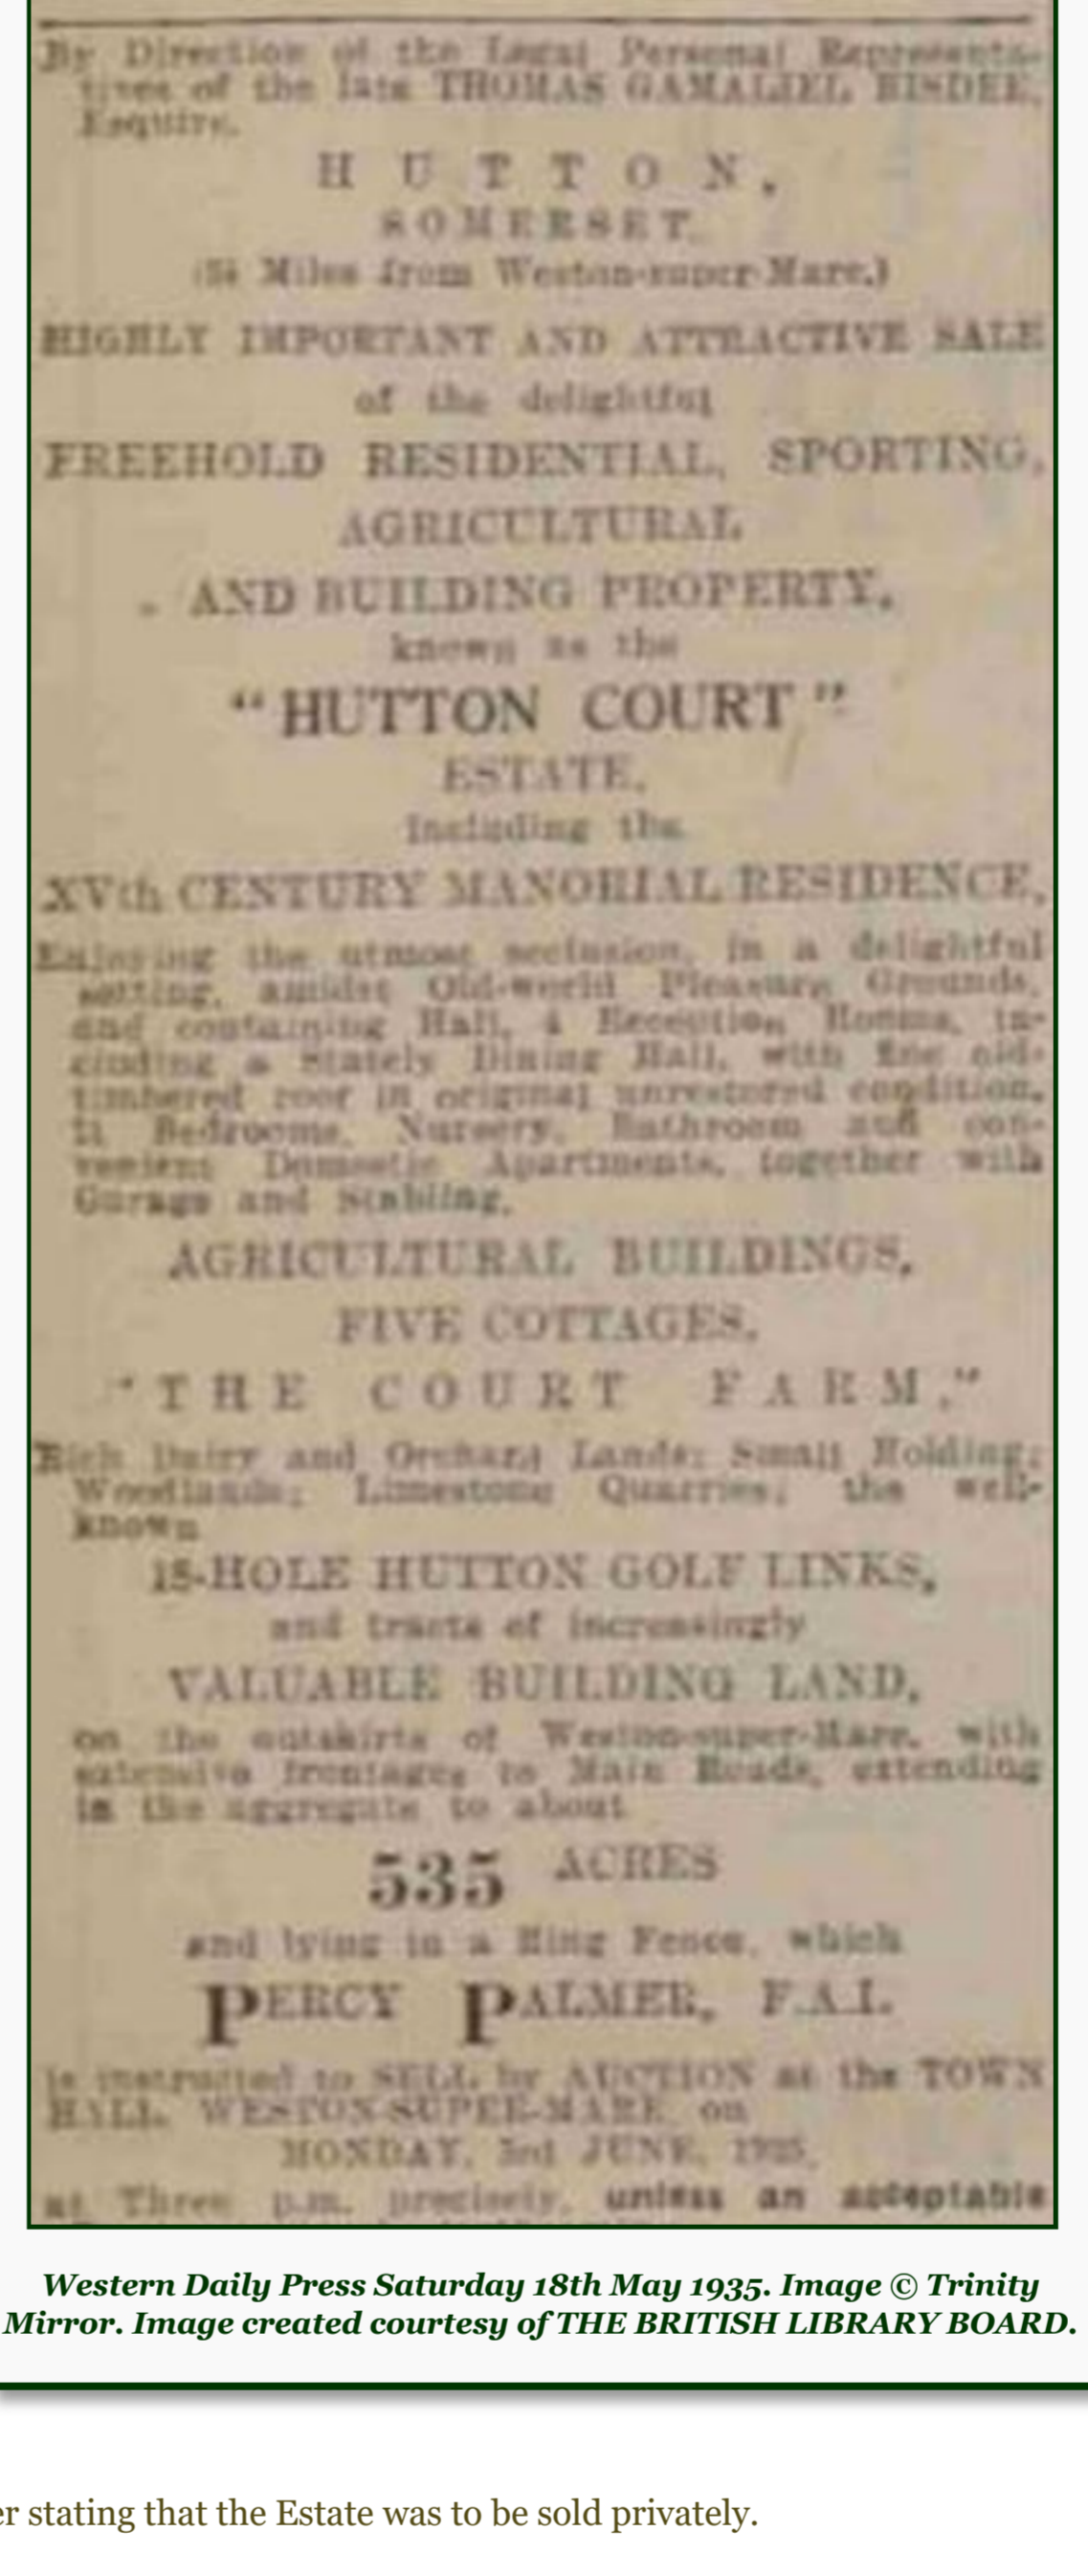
By Direction of the Legal Personal Representatives of the late THOMAS GAMALIEL RIDDER, Esquire.

HUTTON, SOMERSET.
([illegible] Miles from Weston-super-Mare.)

HIGHLY IMPORTANT AND ATTRACTIVE SALE of the delightful FREEHOLD RESIDENTIAL, SPORTING, AGRICULTURAL AND BUILDING PROPERTY, known as the "HUTTON COURT" ESTATE, including the XVth CENTURY MANORIAL RESIDENCE,

Enjoying the utmost seclusion, in a delightful setting, amidst Old-world Pleasure Grounds, and containing Hall, 4 Reception Rooms, including a Stately Dining Hall, with fine old-timbered roof in original unrestored condition, 11 Bedrooms, Nursery, Bathroom and convenient Domestic Apartments, together with Garage and Stabling.

AGRICULTURAL BUILDINGS,
FIVE COTTAGES,
"THE COURT FARM,"

Rich Dairy and Orchard Lands; Small Holding; Woodlands; Limestone Quarries; the well-known

18-HOLE HUTTON GOLF LINKS,
and tracts of increasingly
VALUABLE BUILDING LAND,

on the outskirts of Weston-super-Mare, with extensive frontages to Main Roads, extending in the aggregate to about

535 ACRES

and lying in a Ring Fence, which

PERCY PALMER, F.A.I.

is instructed to SELL by AUCTION at the TOWN HALL, WESTON-SUPER-MARE, on MONDAY, 3rd JUNE, 1935, at Three p.m. precisely, unless an acceptable

Western Daily Press Saturday 18th May 1935. Image © Trinity Mirror. Image created courtesy of THE BRITISH LIBRARY BOARD.

er stating that the Estate was to be sold privately.